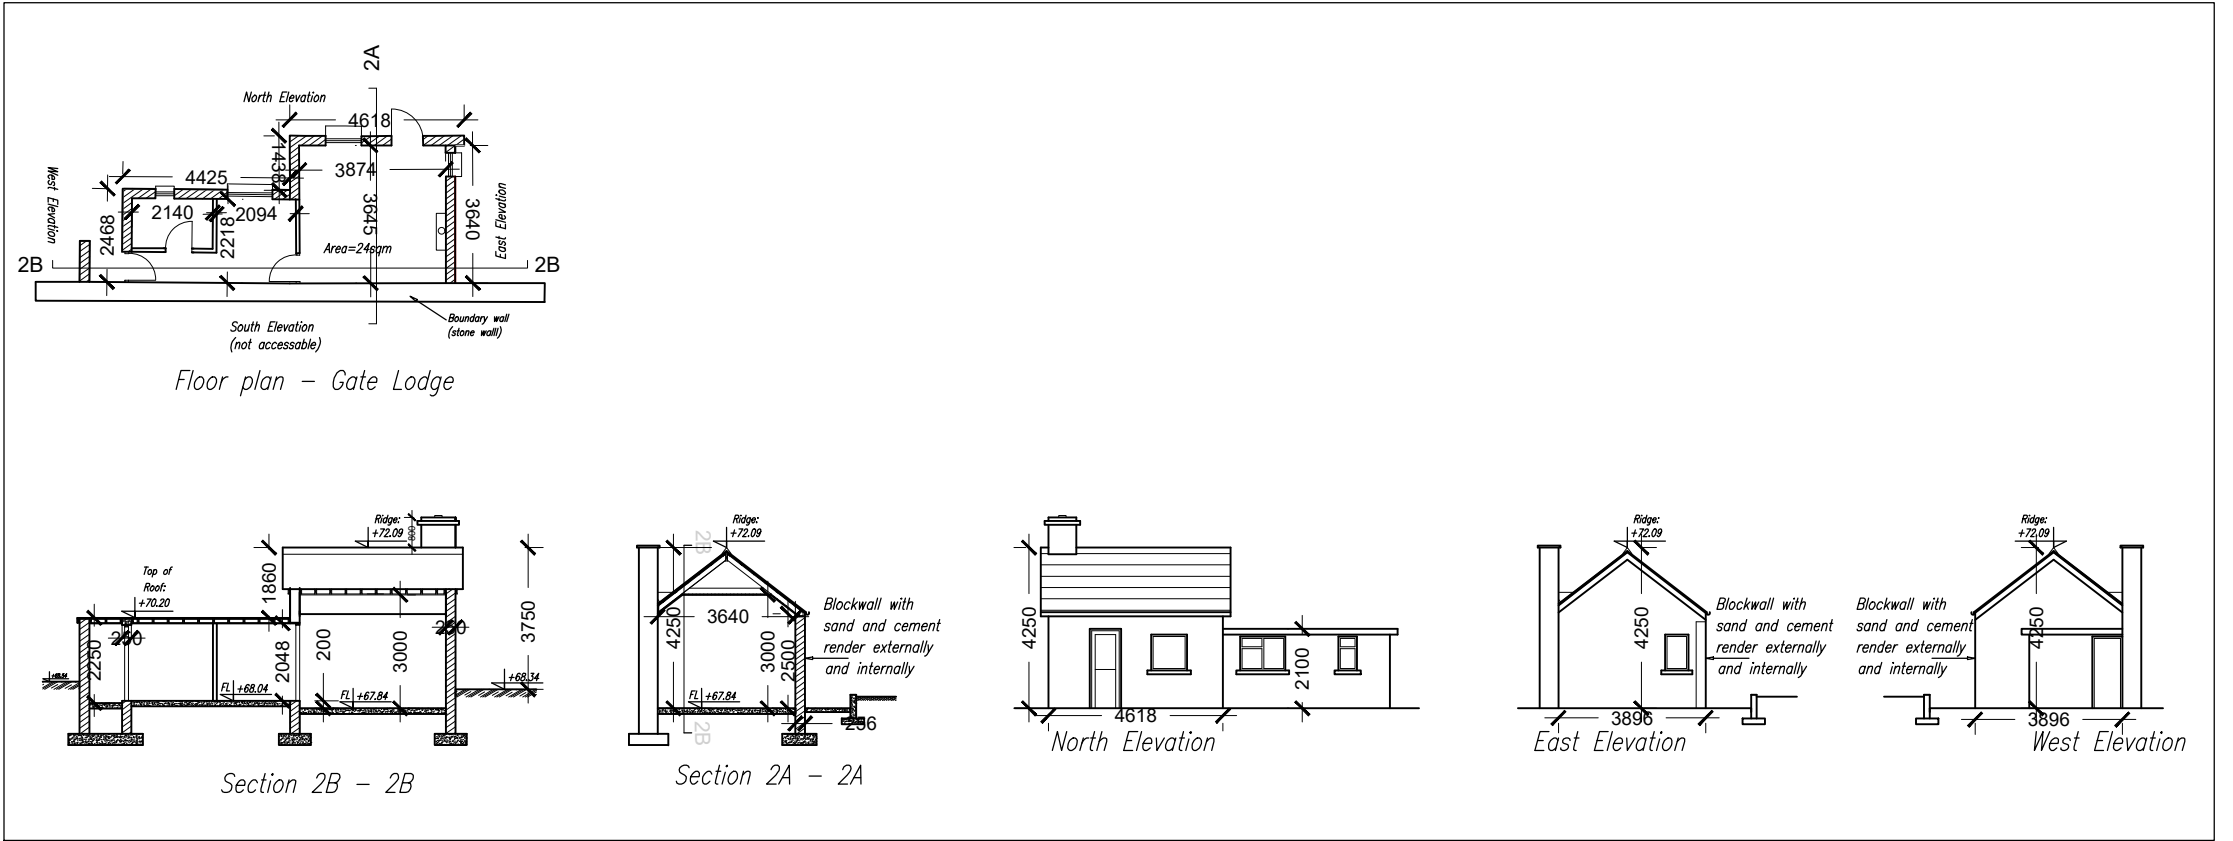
2A

North Elevation

4618

1438

3874

4425

West Elevation

2140

2094

2468

2218

3645

3640

East Elevation

Area=24sqm

2B

2B

South Elevation
(not accessable)

Boundary wall
(stone walll)

Floor plan – Gate Lodge

Ridge:
+72.09

900

Top of
Roof:
+70.20

1860

3750

2250

250

2048

200

3000

250

+68.34

FL +68.04

FL +67.84

+68.34

Section 2B – 2B

2B

Ridge:
+72.09

3640

4250

3000

2500

FL +67.84

2B

256

Blockwall with
sand and cement
render externally
and internally

Section 2A – 2A

4250

2100

4618

North Elevation

Ridge:
+72.09

4250

Blockwall with
sand and cement
render externally
and internally

3896

East Elevation

Ridge:
+72.09

Blockwall with
sand and cement
render externally
and internally

4250

3896

West Elevation